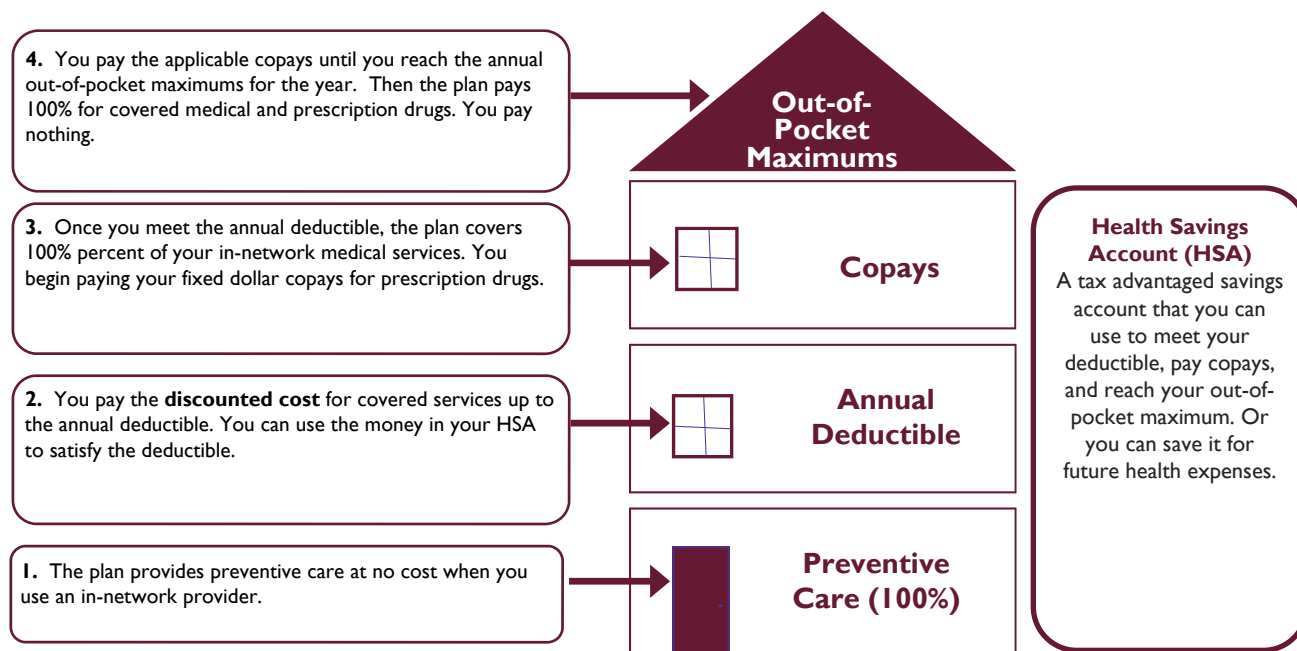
**4.** You pay the applicable copays until you reach the annual out-of-pocket maximums for the year. Then the plan pays 100% for covered medical and prescription drugs. You pay nothing.

**3.** Once you meet the annual deductible, the plan covers 100% percent of your in-network medical services. You begin paying your fixed dollar copays for prescription drugs.

**2.** You pay the **discounted cost** for covered services up to the annual deductible. You can use the money in your HSA to satisfy the deductible.

**1.** The plan provides preventive care at no cost when you use an in-network provider.

Out-of-Pocket Maximums

Copays

Annual Deductible

Preventive Care (100%)

**Health Savings Account (HSA)**
A tax advantaged savings account that you can use to meet your deductible, pay copays, and reach your out-of-pocket maximum. Or you can save it for future health expenses.